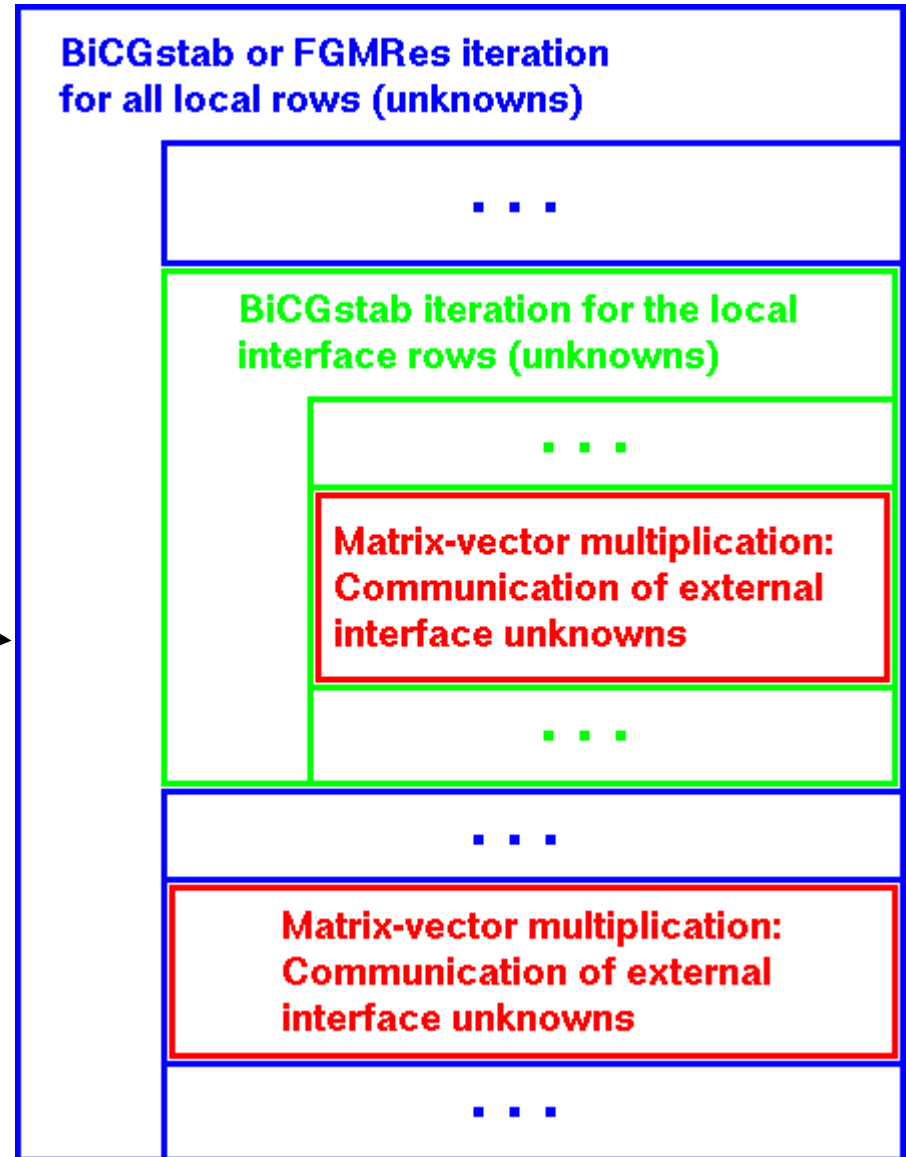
BiCGstab or FGMRes iteration for all local rows (unknowns)

. . .

BiCGstab iteration for the local interface rows (unknowns)

. . .

Matrix-vector multiplication: Communication of external interface unknowns

. . .

. . .

Matrix-vector multiplication: Communication of external interface unknowns

. . .